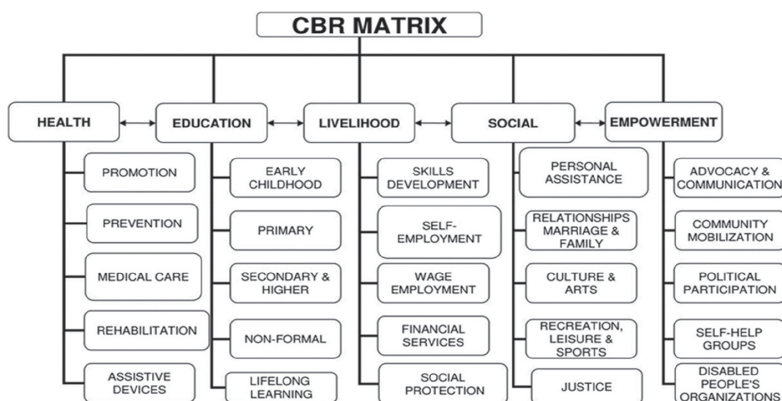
CBR MATRIX

HEALTH
PROMOTION
PREVENTION
MEDICAL CARE
REHABILITATION
ASSISTIVE DEVICES

EDUCATION
EARLY CHILDHOOD
PRIMARY
SECONDARY & HIGHER
NON-FORMAL
LIFELONG LEARNING

LIVELIHOOD
SKILLS DEVELOPMENT
SELF-EMPLOYMENT
WAGE EMPLOYMENT
FINANCIAL SERVICES
SOCIAL PROTECTION

SOCIAL
PERSONAL ASSISTANCE
RELATIONSHIPS MARRIAGE & FAMILY
CULTURE & ARTS
RECREATION, LEISURE & SPORTS
JUSTICE

EMPOWERMENT
ADVOCACY & COMMUNICATION
COMMUNITY MOBILIZATION
POLITICAL PARTICIPATION
SELF-HELP GROUPS
DISABLED PEOPLE'S ORGANIZATIONS